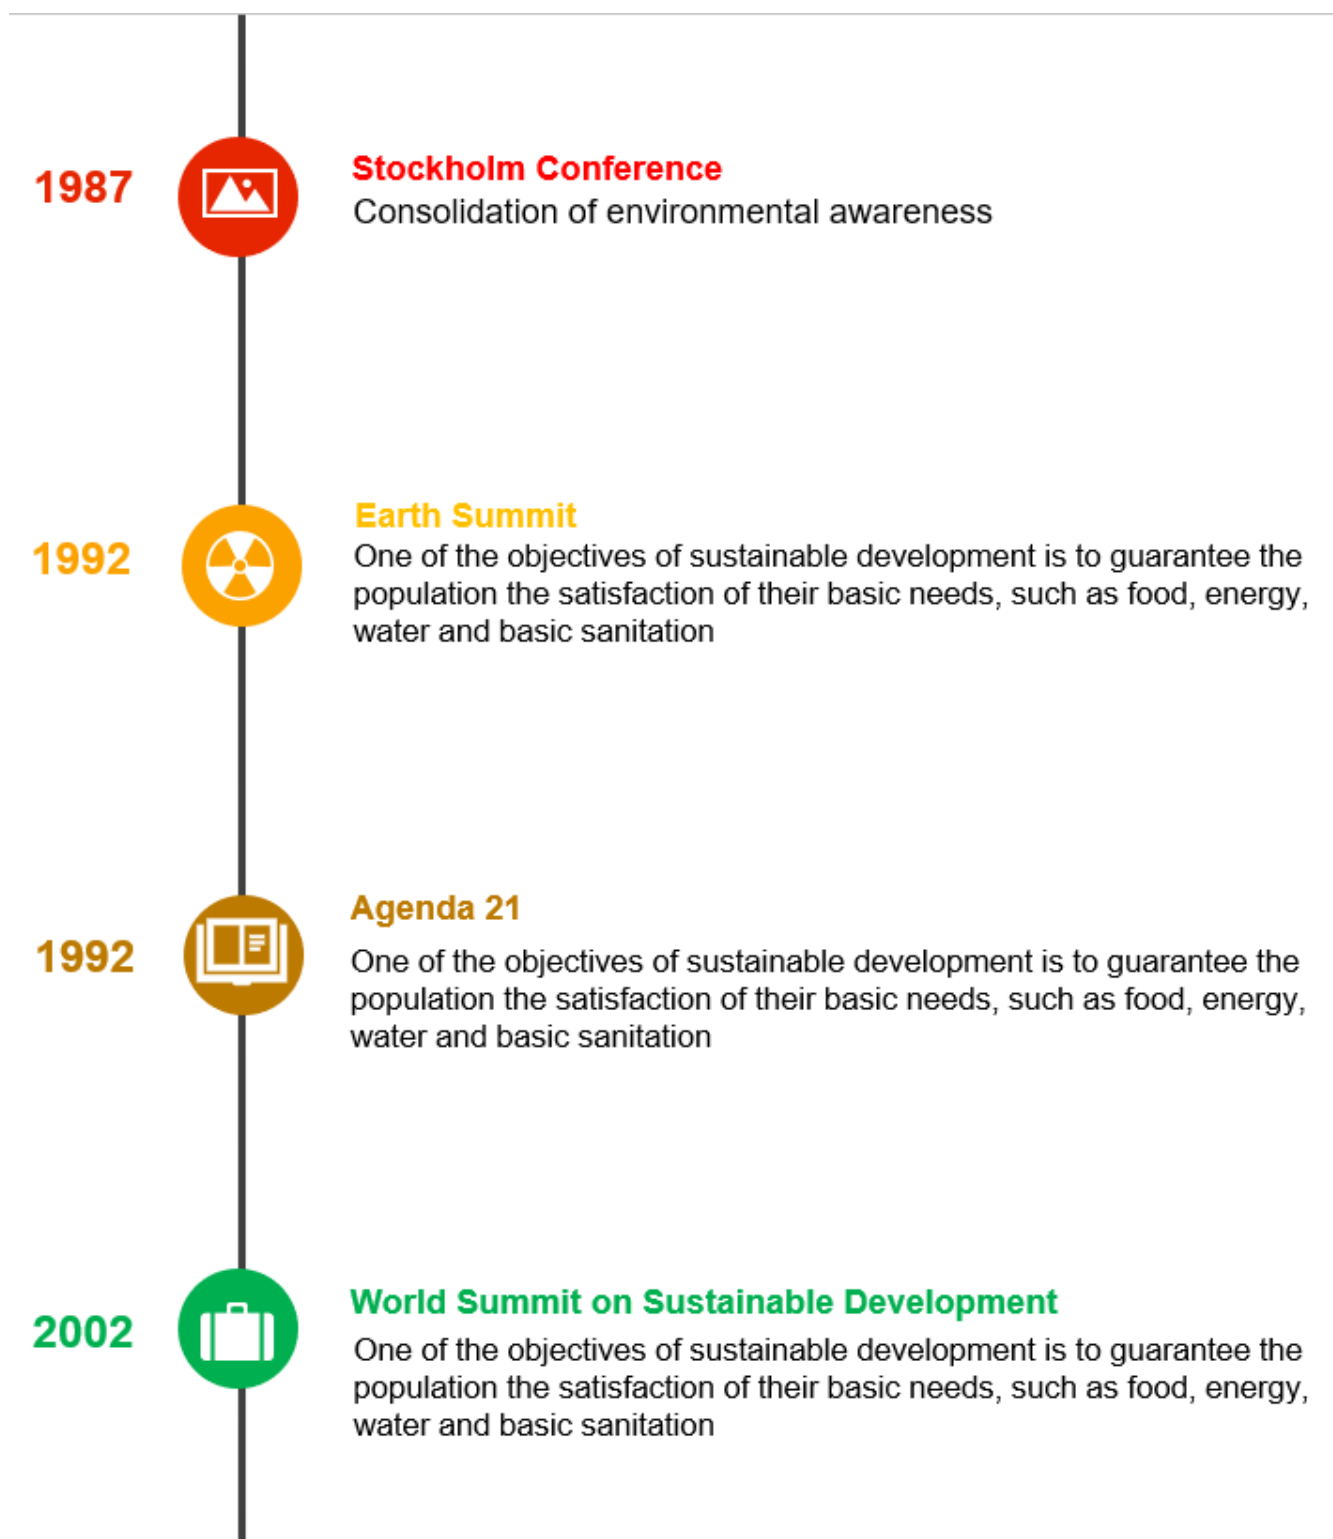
1987

Stockholm Conference
Consolidation of environmental awareness

1992

Earth Summit
One of the objectives of sustainable development is to guarantee the population the satisfaction of their basic needs, such as food, energy, water and basic sanitation

1992

Agenda 21
One of the objectives of sustainable development is to guarantee the population the satisfaction of their basic needs, such as food, energy, water and basic sanitation

2002

World Summit on Sustainable Development
One of the objectives of sustainable development is to guarantee the population the satisfaction of their basic needs, such as food, energy, water and basic sanitation